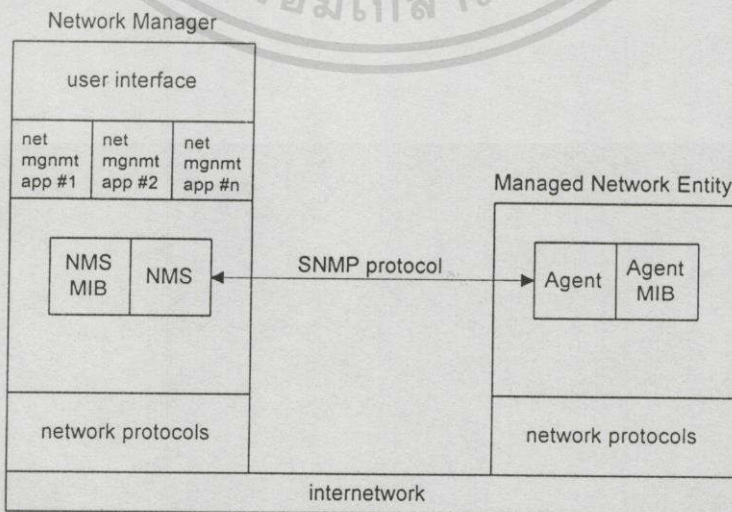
Network Manager

user interface

net mgnmt app #1

net mgnmt app #2

net mgnmt app #n

NMS MIB

NMS

SNMP protocol

Managed Network Entity

Agent

Agent MIB

network protocols

network protocols

internetwork